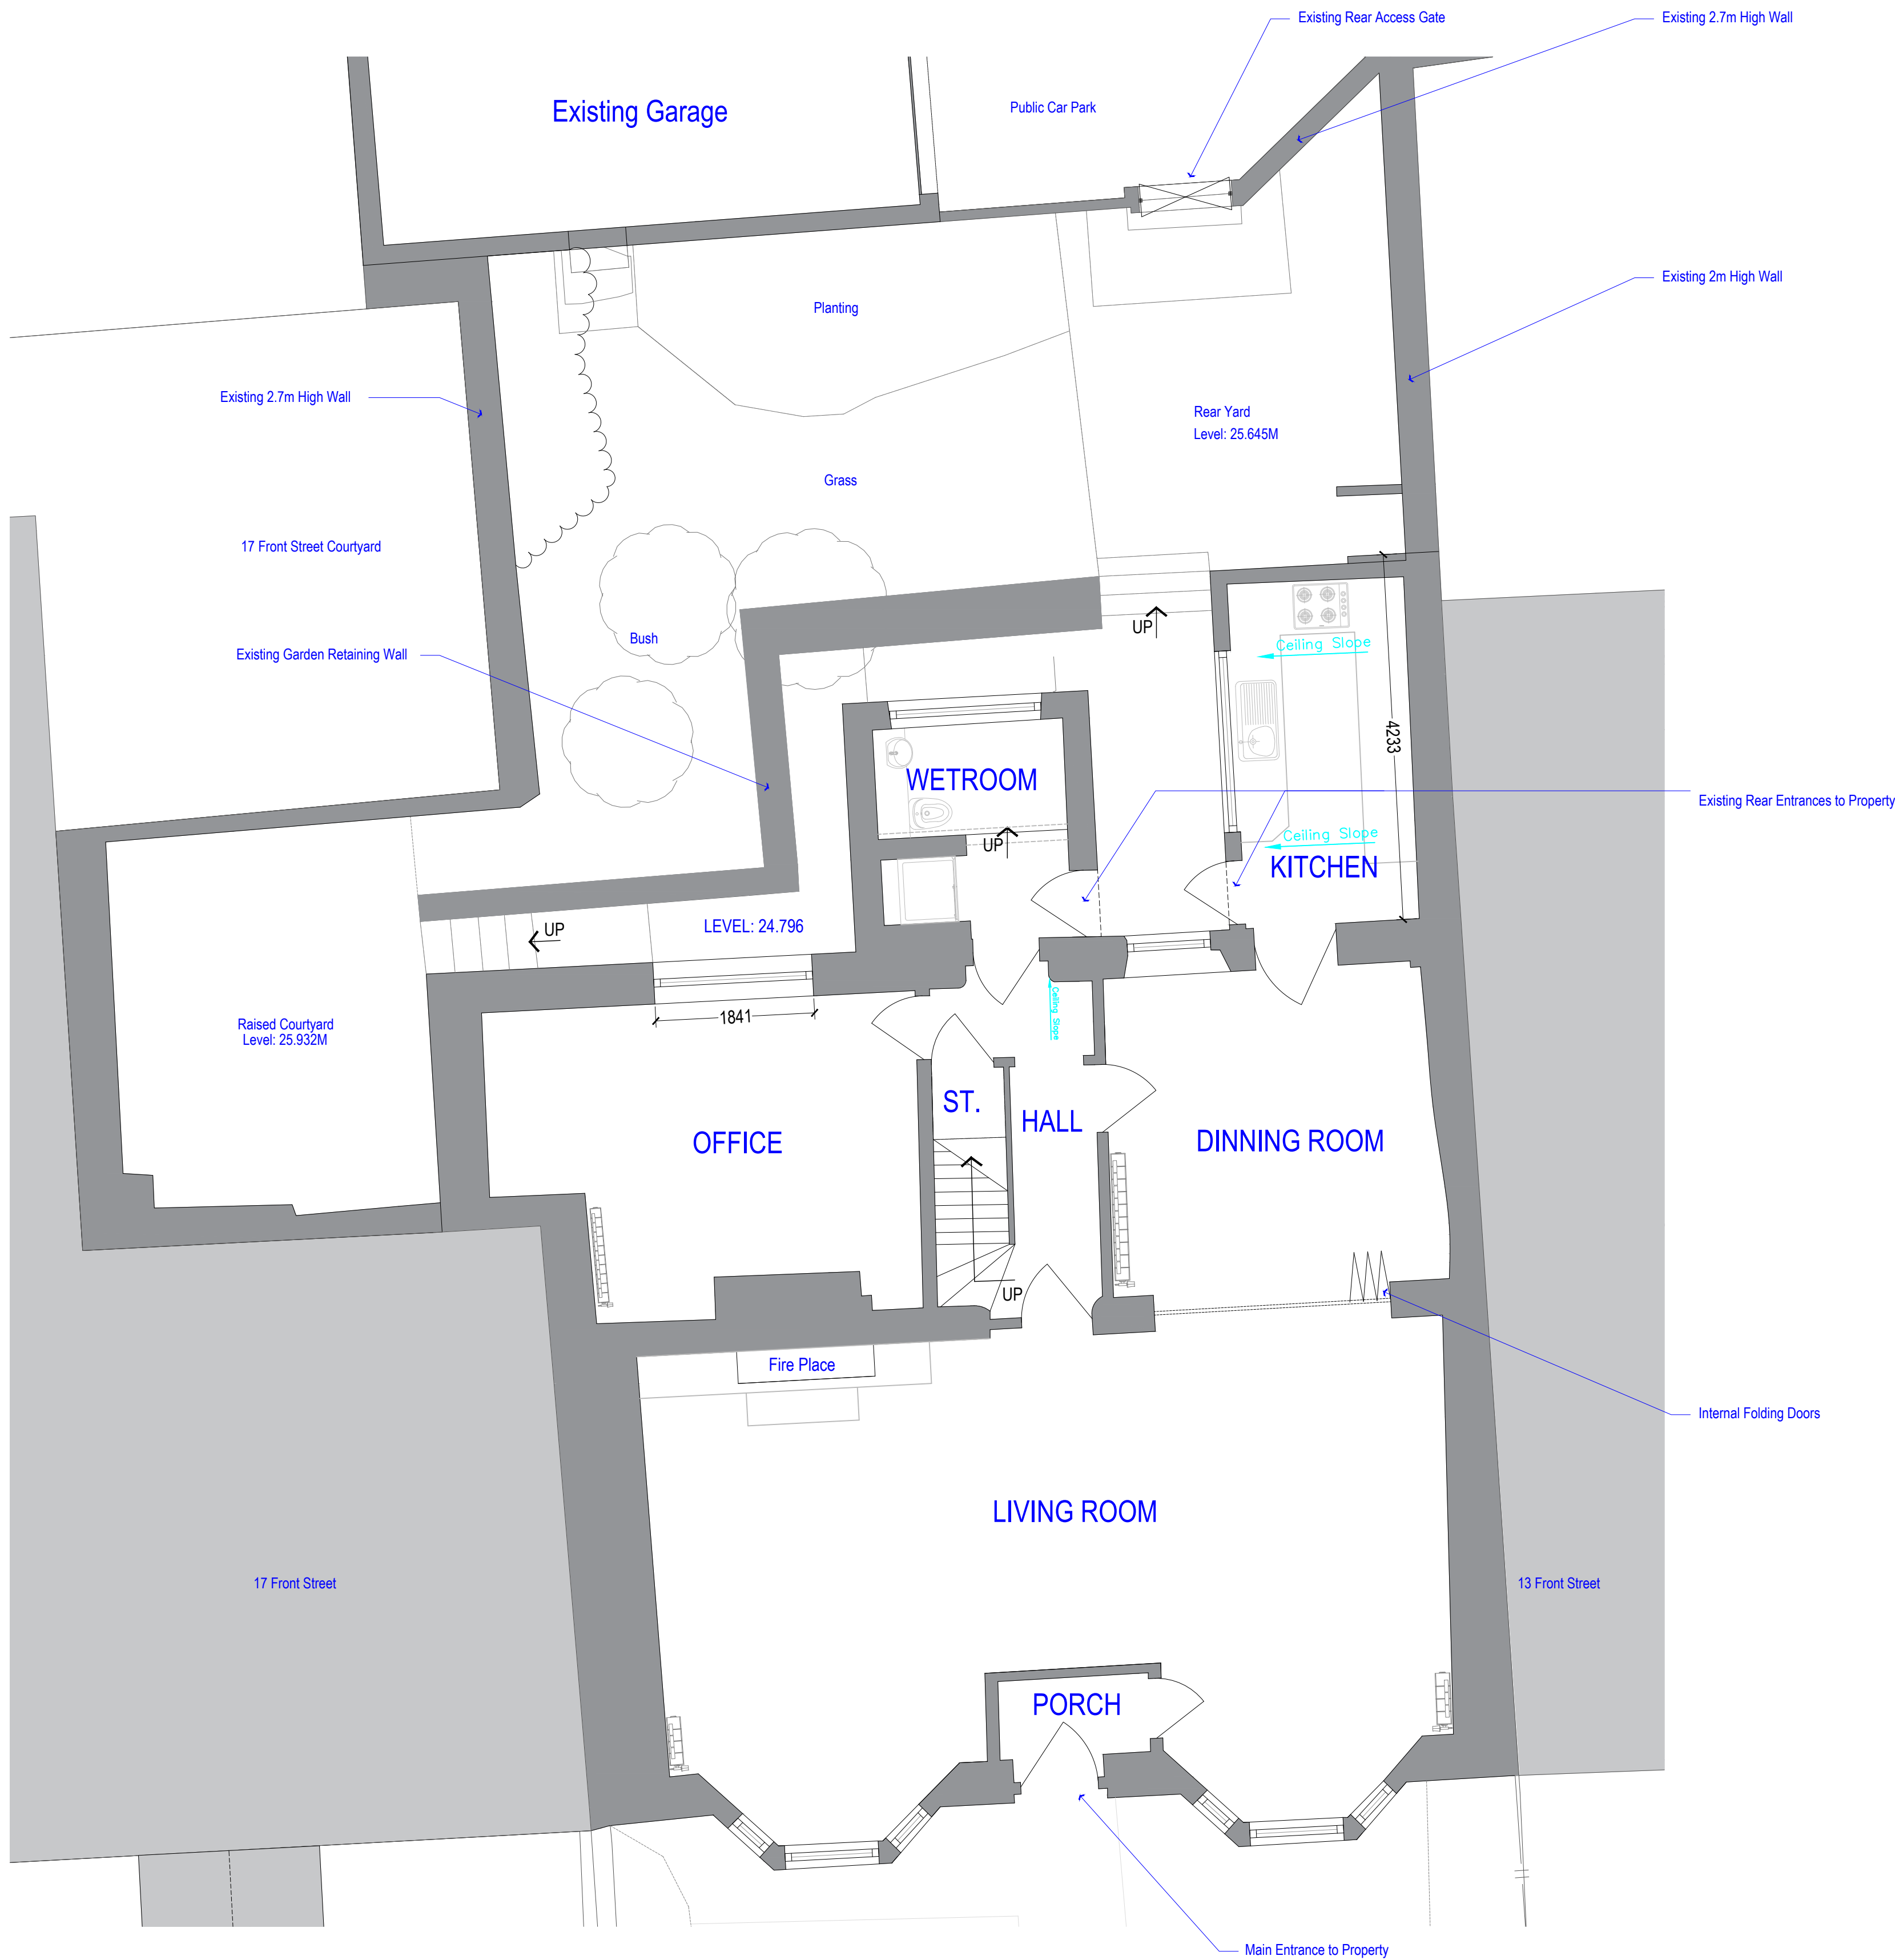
Existing Rear Access Gate

Existing 2.7m High Wall

Existing Garage

Public Car Park

Existing 2m High Wall

Planting

Existing 2.7m High Wall

Rear Yard
Level: 25.645M

Grass

17 Front Street Courtyard

Bush

UP

Ceiling Slope

Existing Garden Retaining Wall

4233

WETROOM

Existing Rear Entrances to Property

UP

Ceiling Slope

KITCHEN

UP

LEVEL: 24.796

1841

Ceiling Slope

Raised Courtyard
Level: 25.932M

OFFICE

ST.

HALL

DINNING ROOM

UP

Fire Place

Internal Folding Doors

LIVING ROOM

17 Front Street

13 Front Street

PORCH

Main Entrance to Property